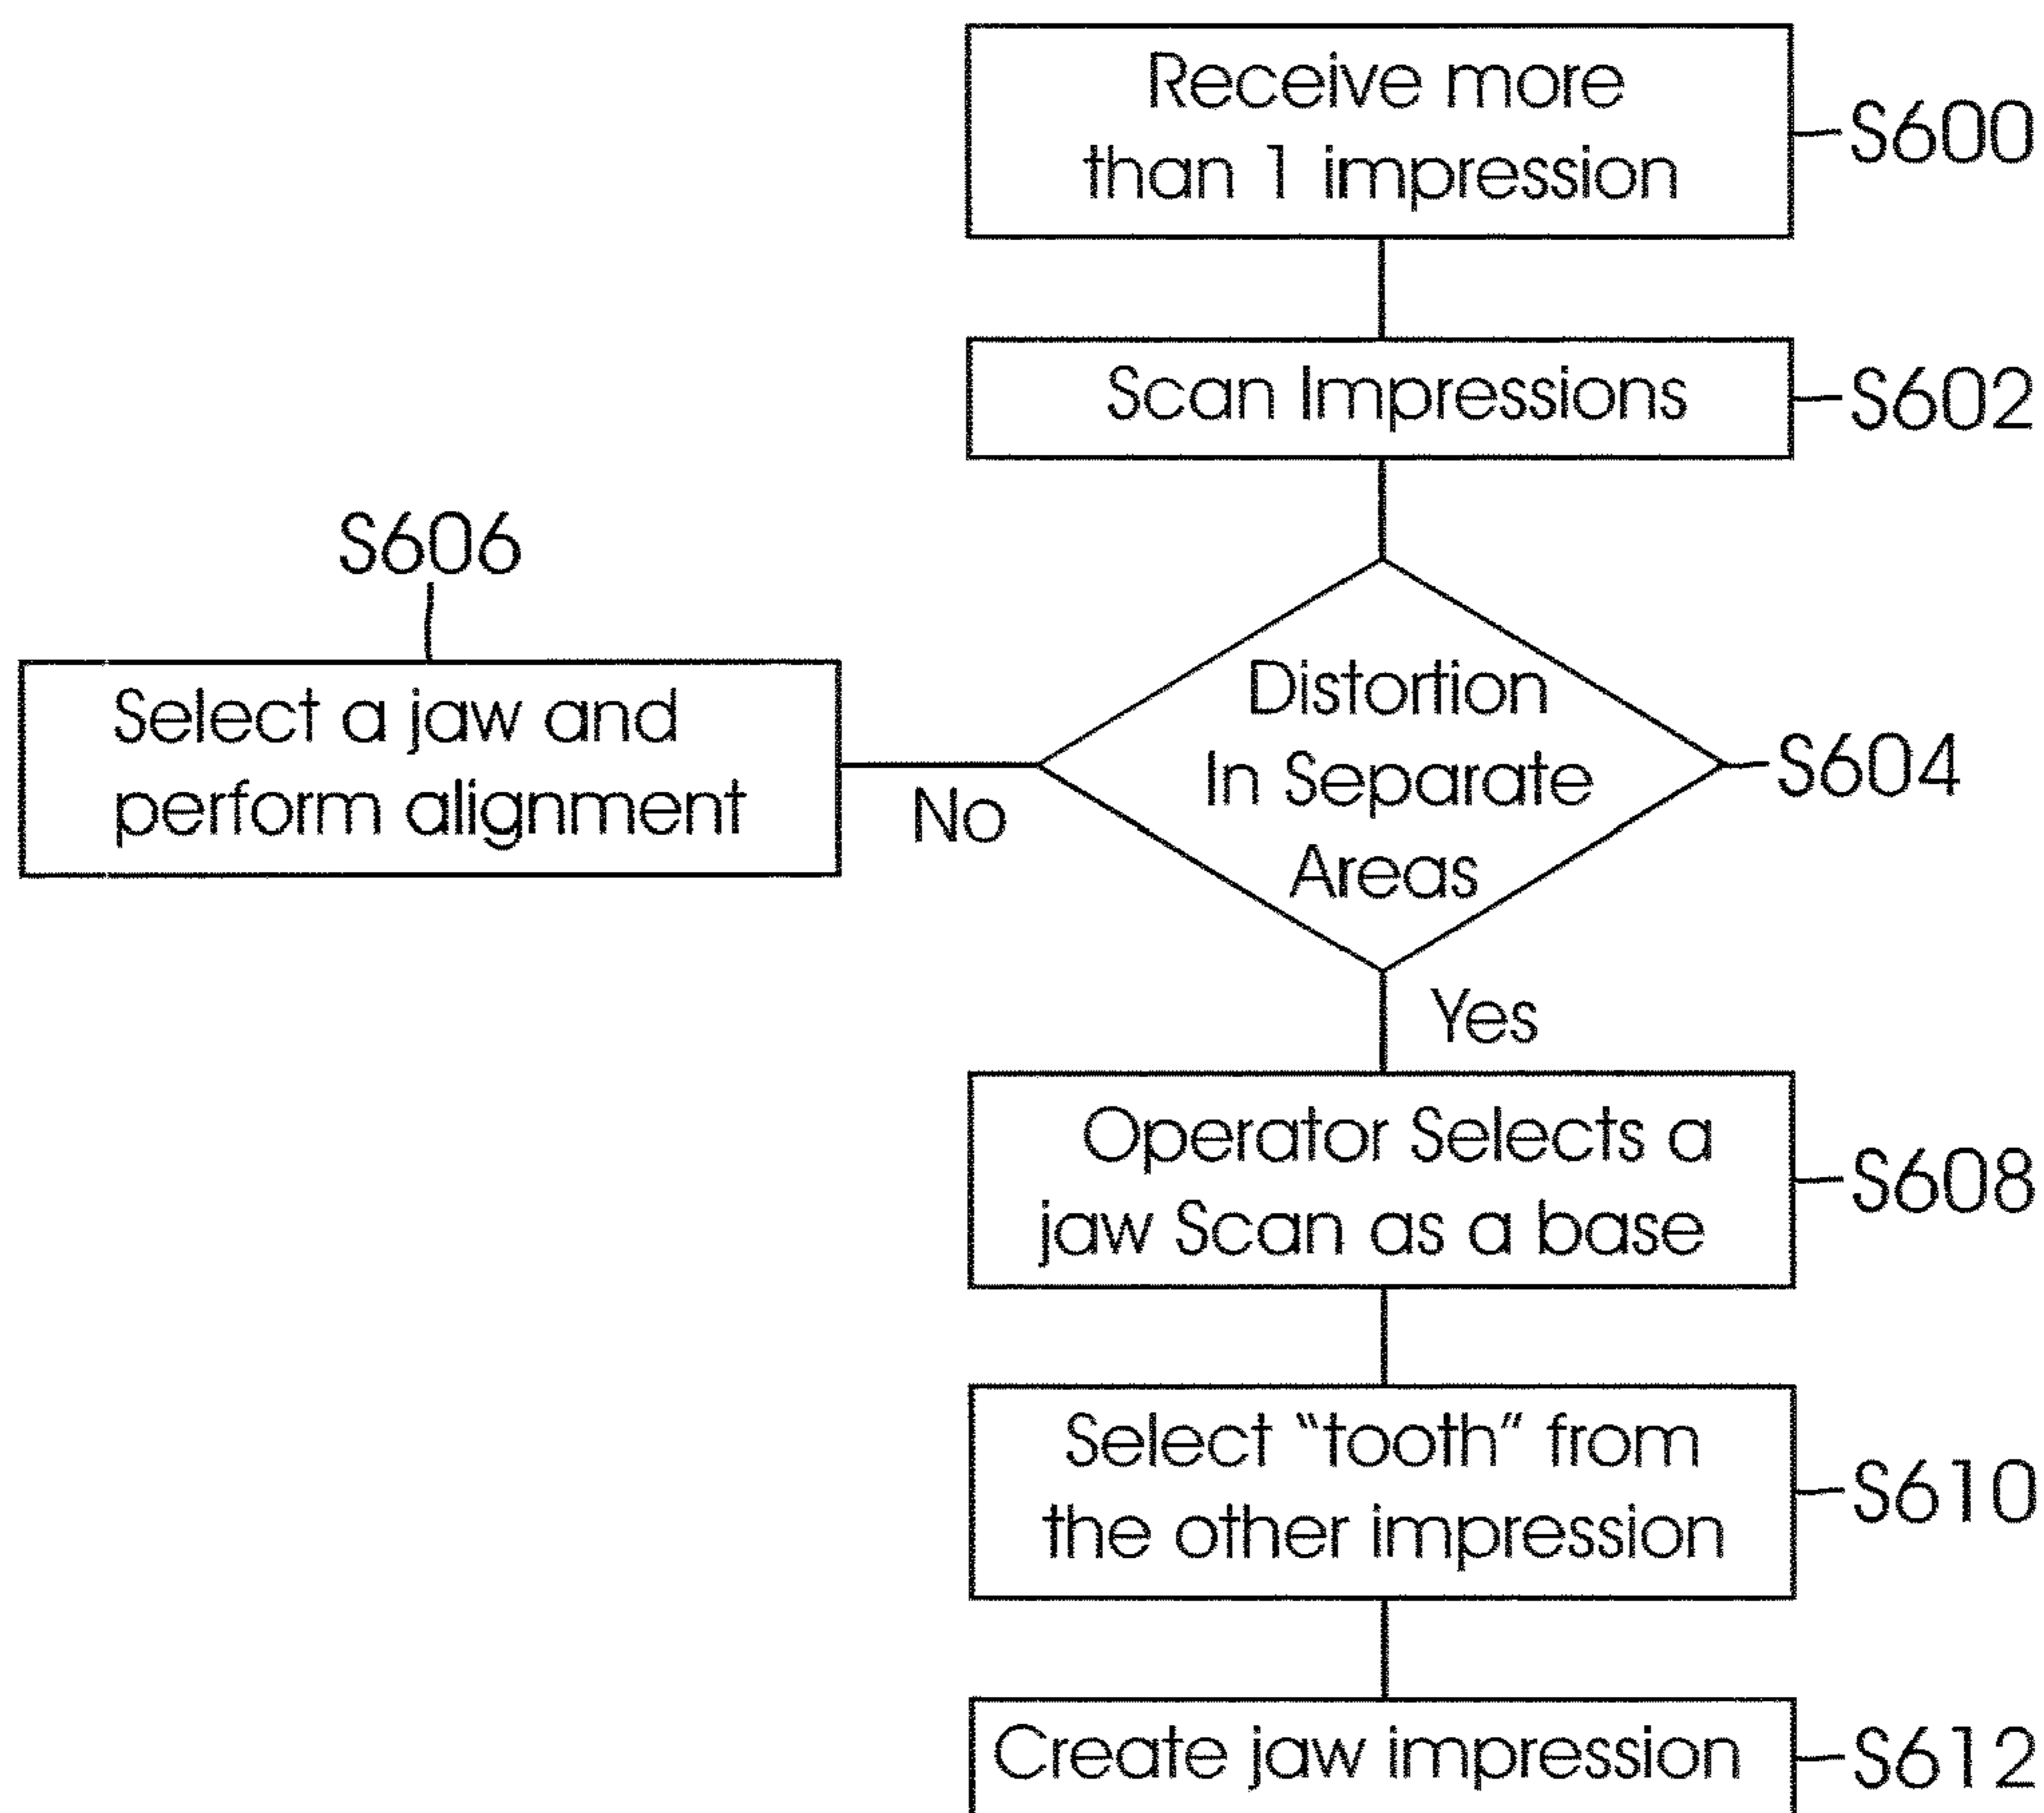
Receive more than 1 impression

S600

Scan Impressions

S602

S606

Select a jaw and perform alignment

No

Distortion In Separate Areas

S604

Yes

Operator Selects a jaw Scan as a base

S608

Select “tooth” from the other impression

S610

Create jaw impression

S612